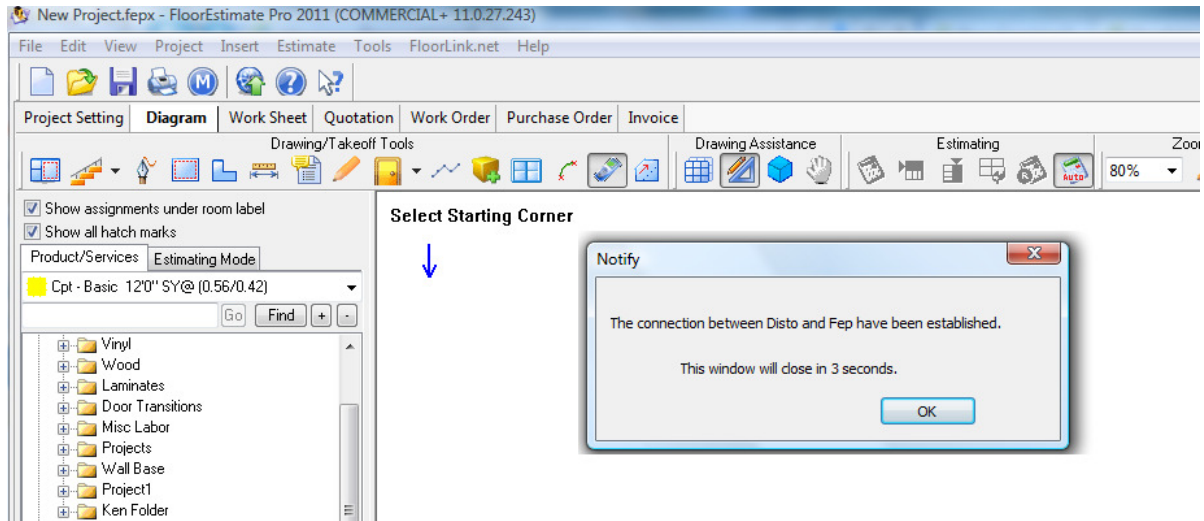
New Project.fepx - FloorEstimate Pro 2011 (COMMERCIAL+ 11.0.27.243)

File Edit View Project Insert Estimate Tools FloorLink.net Help

Project Setting | Diagram | Work Sheet | Quotation | Work Order | Purchase Order | Invoice

Drawing/Takeoff Tools

Drawing Assistance

Estimating

Zoo

80%

Show assignments under room label

Show all hatch marks

Product/Services | Estimating Mode

Cpt - Basic 12'0" SY@ (0.56/0.42)

Go Find + -

Vinyl
Wood
Laminates
Door Transitions
Misc Labor
Projects
Wall Base
Project1
Ken Folder

Select Starting Corner

Notify

The connection between Disto and Fep have been established.

This window will close in 3 seconds.

OK